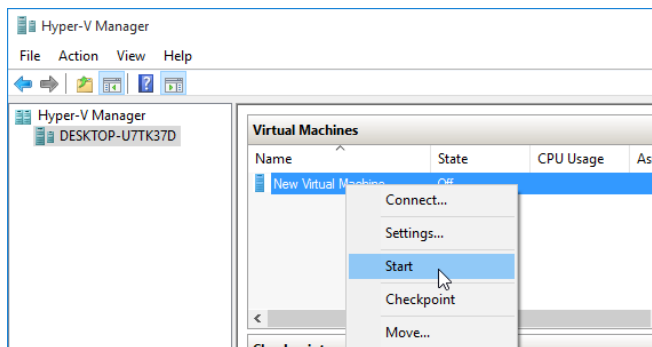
Hyper-V Manager

File Action View Help

Hyper-V Manager
DESKTOP-U7TK37D

Virtual Machines

| Name | State | CPU Usage | As |
|---|---|---|---|
| New Virtual Machine | Off | | |

Connect...
Settings...
Start
Checkpoint
Move...